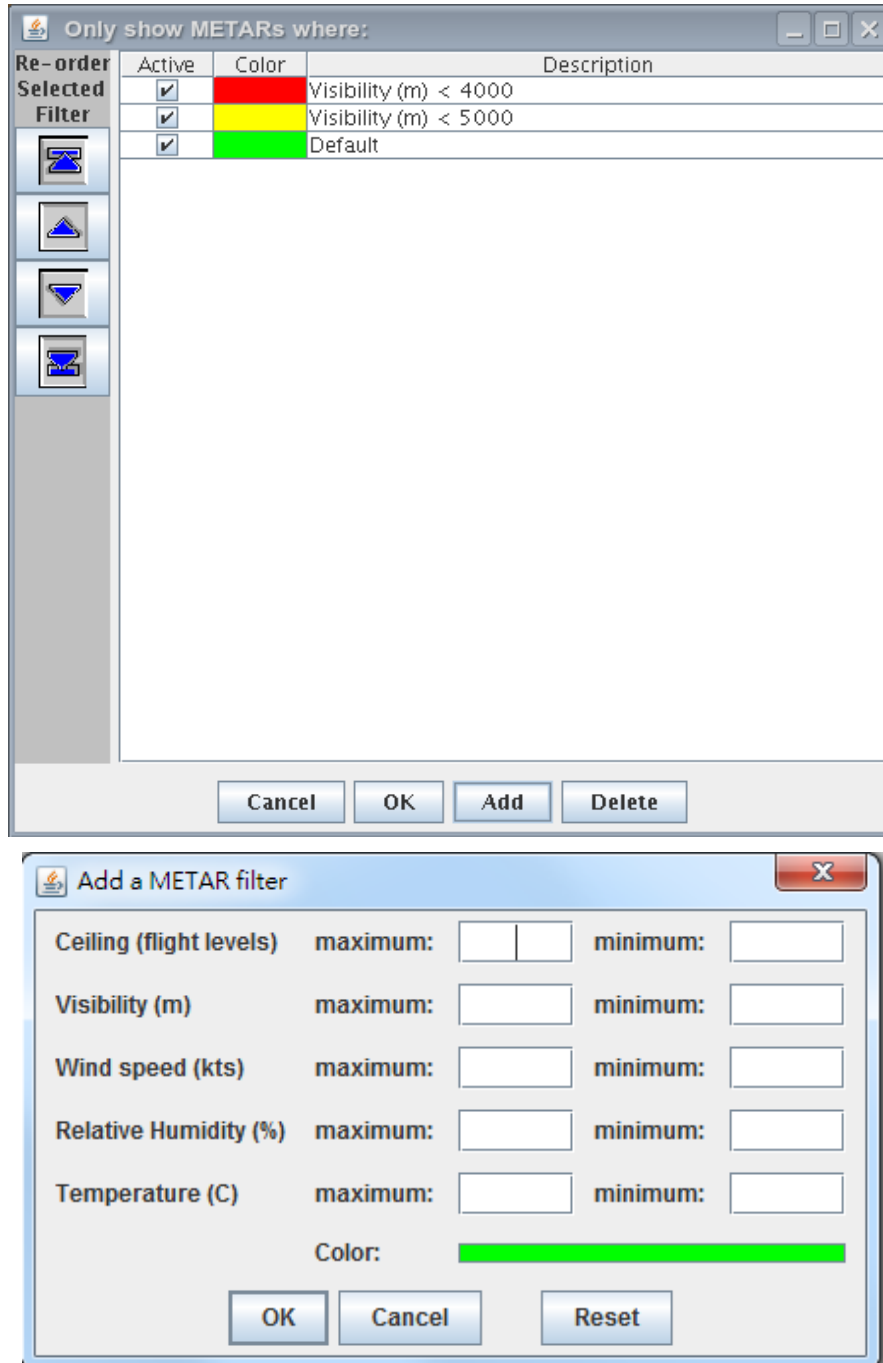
Only show METARs where:

Re-order Selected Filter

| Active | Color | Description |
|---|---|---|
| ✔ | | Visibility (m) < 4000 |
| ✔ | | Visibility (m) < 5000 |
| ✔ | | Default |

Cancel OK Add Delete

Add a METAR filter

Ceiling (flight levels) maximum: minimum:
Visibility (m) maximum: minimum:
Wind speed (kts) maximum: minimum:
Relative Humidity (%) maximum: minimum:
Temperature (C) maximum: minimum:
Color:

OK Cancel Reset